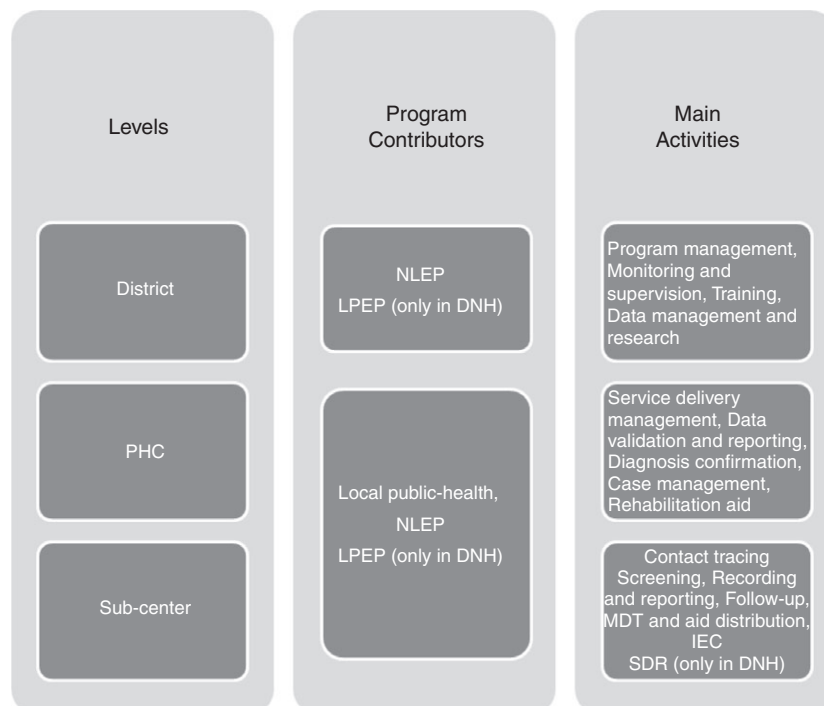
Levels

District

PHC

Sub-center

Program Contributors

NLEP
LPEP (only in DNH)

Local public-health,
NLEP
LPEP (only in DNH)

Main Activities

Program management, Monitoring and supervision, Training, Data management and research

Service delivery management, Data validation and reporting, Diagnosis confirmation, Case management, Rehabilitation aid

Contact tracing
Screening, Recording and reporting, Follow-up, MDT and aid distribution, IEC
SDR (only in DNH)